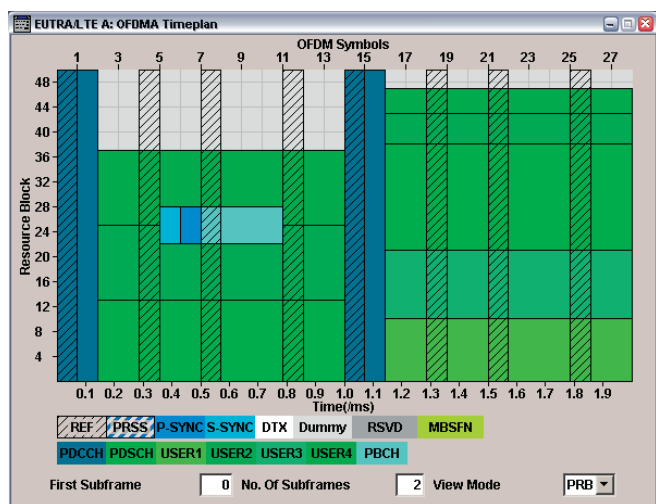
EUTRA/LTE A: OFDMA Timeplan

OFDM Symbols

1 3 5 7 9 11 13 15 17 19 21 23 25 27

48
44
40
36
32
28
24
20
16
12
8
4

Resource Block

0.1 0.2 0.3 0.4 0.5 0.6 0.7 0.8 0.9 1.0 1.1 1.2 1.3 1.4 1.5 1.6 1.7 1.8 1.9

Time(ms)

REF PRSS P-SYNC S-SYNC DTX Dummy RSVD MBSFN

PDCCH PDSCH USER1 USER2 USER3 USER4 PBCH

First Subframe 0 No. Of Subframes 2 View Mode PRB